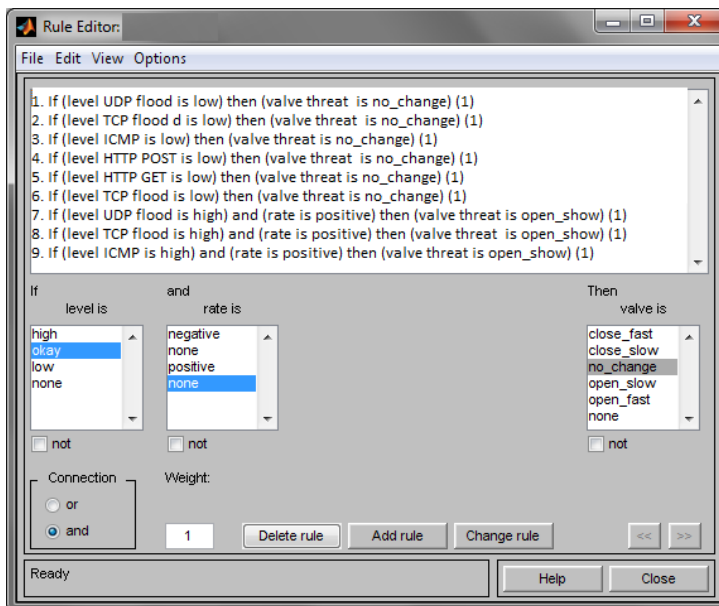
Rule Editor:

File Edit View Options

1. If (level UDP flood is low) then (valve threat is no_change) (1)
2. If (level TCP flood d is low) then (valve threat is no_change) (1)
3. If (level ICMP is low) then (valve threat is no_change) (1)
4. If (level HTTP POST is low) then (valve threat is no_change) (1)
5. If (level HTTP GET is low) then (valve threat is no_change) (1)
6. If (level TCP flood is low) then (valve threat is no_change) (1)
7. If (level UDP flood is high) and (rate is positive) then (valve threat is open_show) (1)
8. If (level TCP flood is high) and (rate is positive) then (valve threat is open_show) (1)
9. If (level ICMP is high) and (rate is positive) then (valve threat is open_show) (1)

If
level is
high
okay
low
none

not

and
rate is
negative
none
positive
none

not

Then
valve is
close_fast
close_slow
no_change
open_slow
open_fast
none

not

Connection
or
and

Weight:
1

Delete rule
Add rule
Change rule
<<
>>

Ready
Help
Close